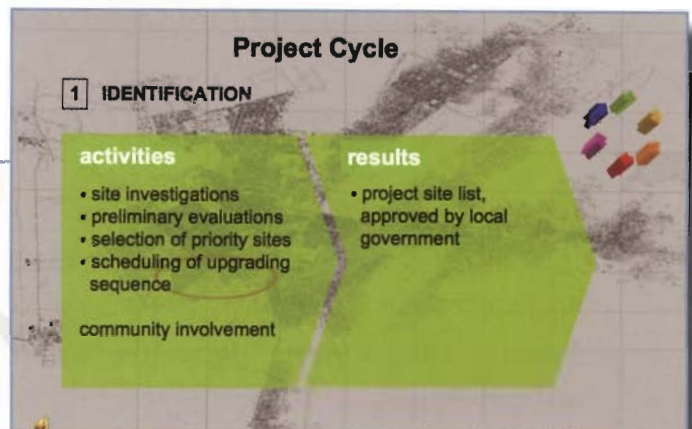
Project Cycle

1 IDENTIFICATION

activities

• site investigations
• preliminary evaluations
• selection of priority sites
• scheduling of upgrading sequence

community involvement

results

• project site list, approved by local government